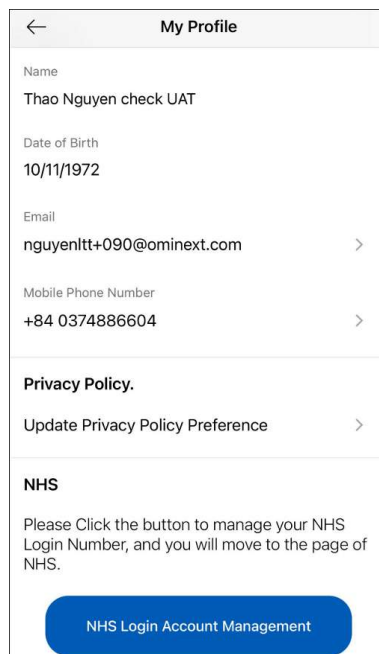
My Profile

Name
Thao Nguyen check UAT

Date of Birth
10/11/1972

Email
nguyenltt+090@ominext.com

Mobile Phone Number
+84 0374886604

Privacy Policy.

Update Privacy Policy Preference

NHS

Please Click the button to manage your NHS Login Number, and you will move to the page of NHS.

NHS Login Account Management